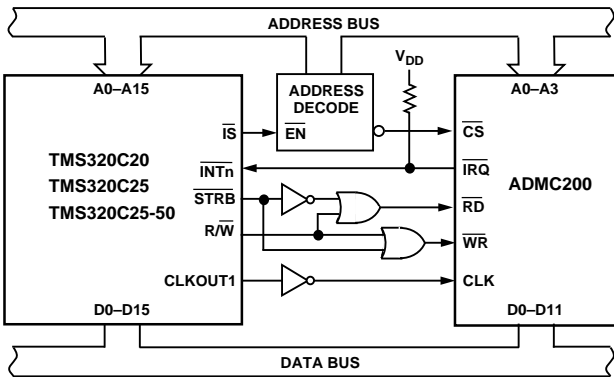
ADDRESS BUS

A0–A15

ADDRESS DECODE

$V_{DD}$

A0–A3

$\overline{IS}$

$\overline{EN}$

$\overline{CS}$

TMS320C20

TMS320C25

TMS320C25-50

$\overline{INTn}$

$\overline{IRQ}$

ADMC200

$\overline{STRB}$

$\overline{RD}$

$R/\overline{W}$

$\overline{WR}$

CLKOUT1

CLK

D0–D15

D0–D11

DATA BUS